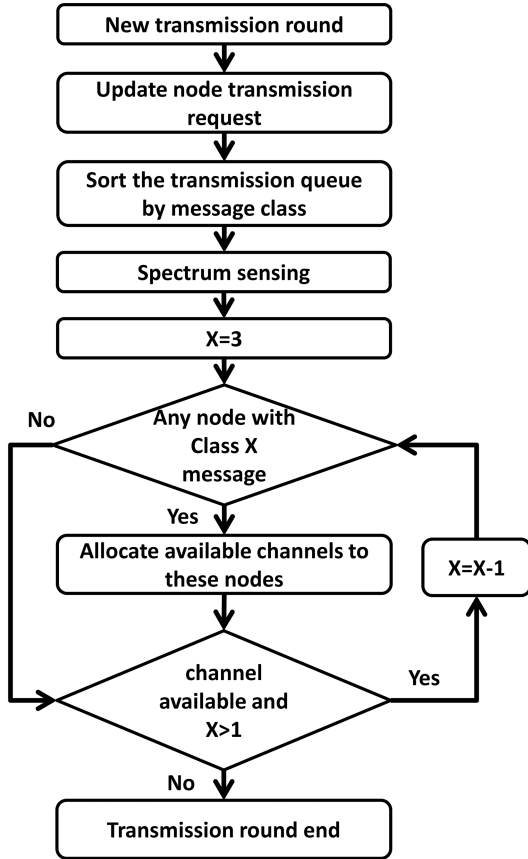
New transmission round

Update node transmission request

Sort the transmission queue by message class

Spectrum sensing

X=3

No

Any node with Class X message

Yes

Allocate available channels to these nodes

X=X-1

channel available and X>1

Yes

No

Transmission round end